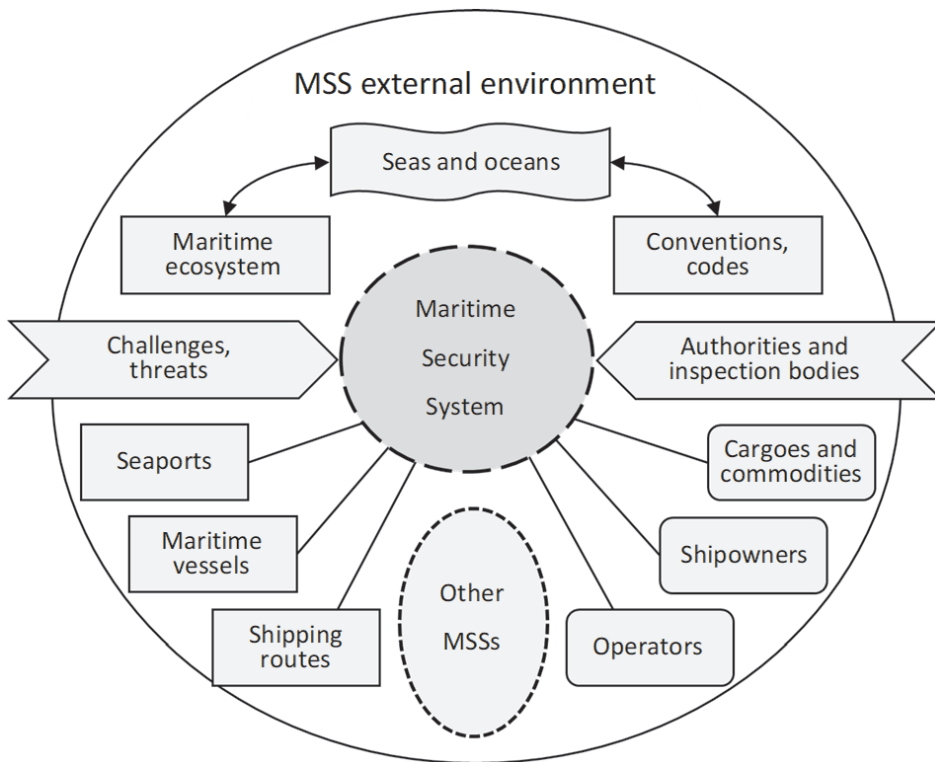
MSS external environment

Seas and oceans

Maritime ecosystem

Conventions, codes

Maritime Security System

Challenges, threats

Authorities and inspection bodies

Seaports

Cargoes and commodities

Maritime vessels

Shipowners

Other MSSs

Shipping routes

Operators